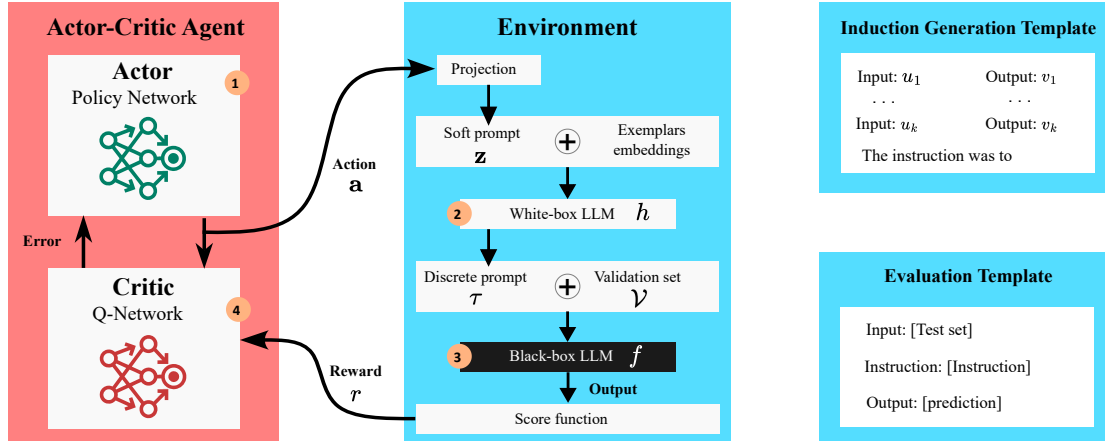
Actor-Critic Agent

Actor
Policy Network
1

Error

Critic
Q-Network
4

Action
$\mathbf{a}$

Reward
$r$

Environment

Projection

Soft prompt
$\mathbf{z}$
$\oplus$
Exemplars embeddings

2
White-box LLM $h$

Discrete prompt
$\tau$
$\oplus$
Validation set
$\mathcal{V}$

3
Black-box LLM $f$

Output

Score function

Induction Generation Template

Input: $u_1$ Output: $v_1$
. . . . . .
Input: $u_k$ Output: $v_k$
The instruction was to

Evaluation Template

Input: [Test set]

Instruction: [Instruction]

Output: [prediction]